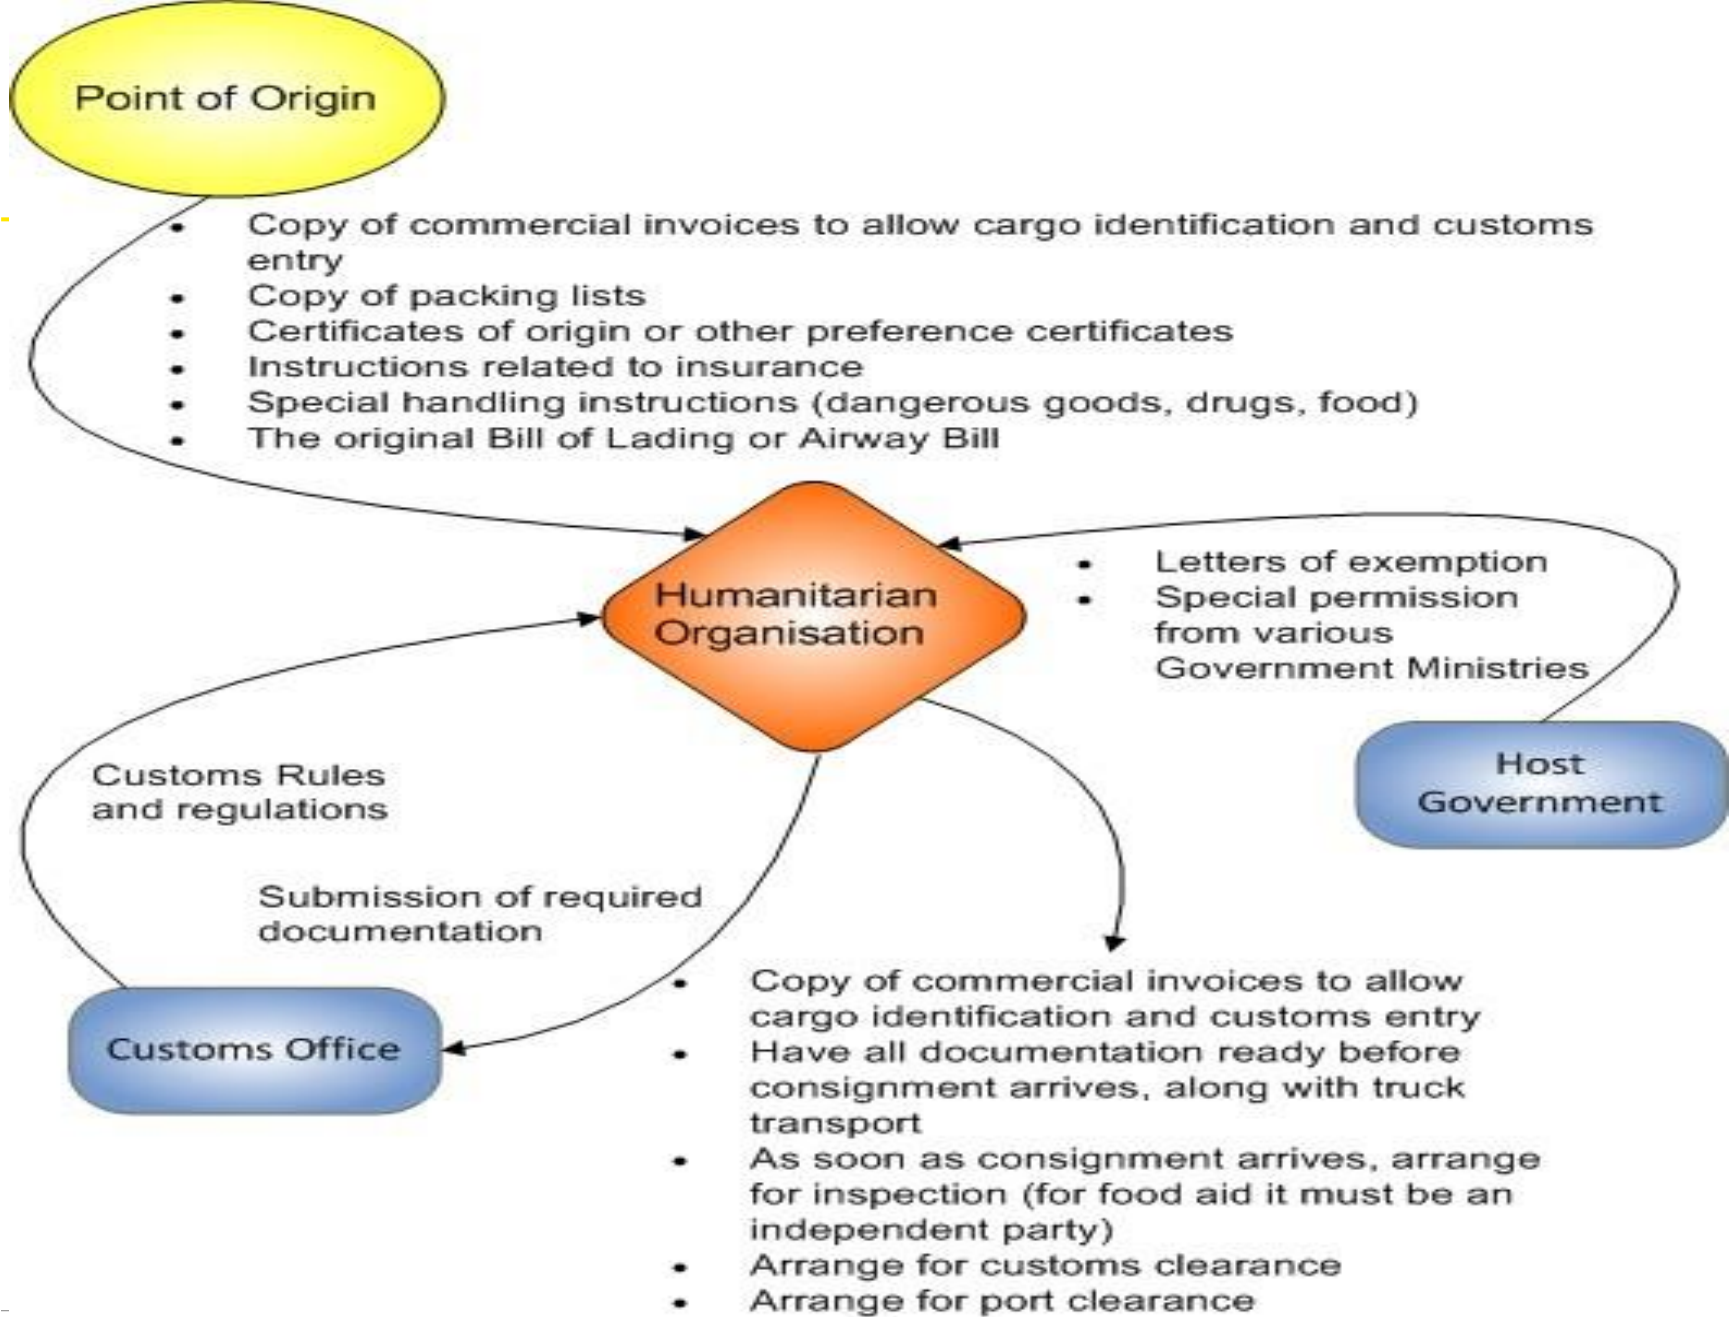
Point of Origin

- Copy of commercial invoices to allow cargo identification and customs entry
- Copy of packing lists
- Certificates of origin or other preference certificates
- Instructions related to insurance
- Special handling instructions (dangerous goods, drugs, food)
- The original Bill of Lading or Airway Bill

Humanitarian Organisation

- Letters of exemption
- Special permission from various Government Ministries

Host Government

Customs Rules and regulations

Submission of required documentation

Customs Office

- Copy of commercial invoices to allow cargo identification and customs entry
- Have all documentation ready before consignment arrives, along with truck transport
- As soon as consignment arrives, arrange for inspection (for food aid it must be an independent party)
- Arrange for customs clearance
- Arrange for port clearance